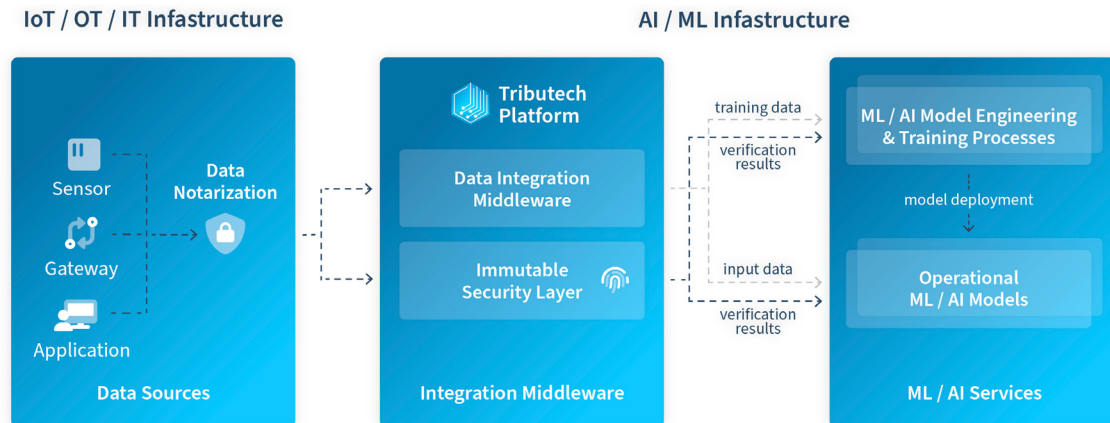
IoT / OT / IT Infastructure

AI / ML Infastructure

Sensor

Gateway

Application

Data Notarization

Data Sources

Tributech Platform

Data Integration Middleware

Immutable Security Layer

Integration Middleware

training data

verification results

input data

verification results

ML / AI Model Engineering & Training Processes

model deployment

Operational ML / AI Models

ML / AI Services